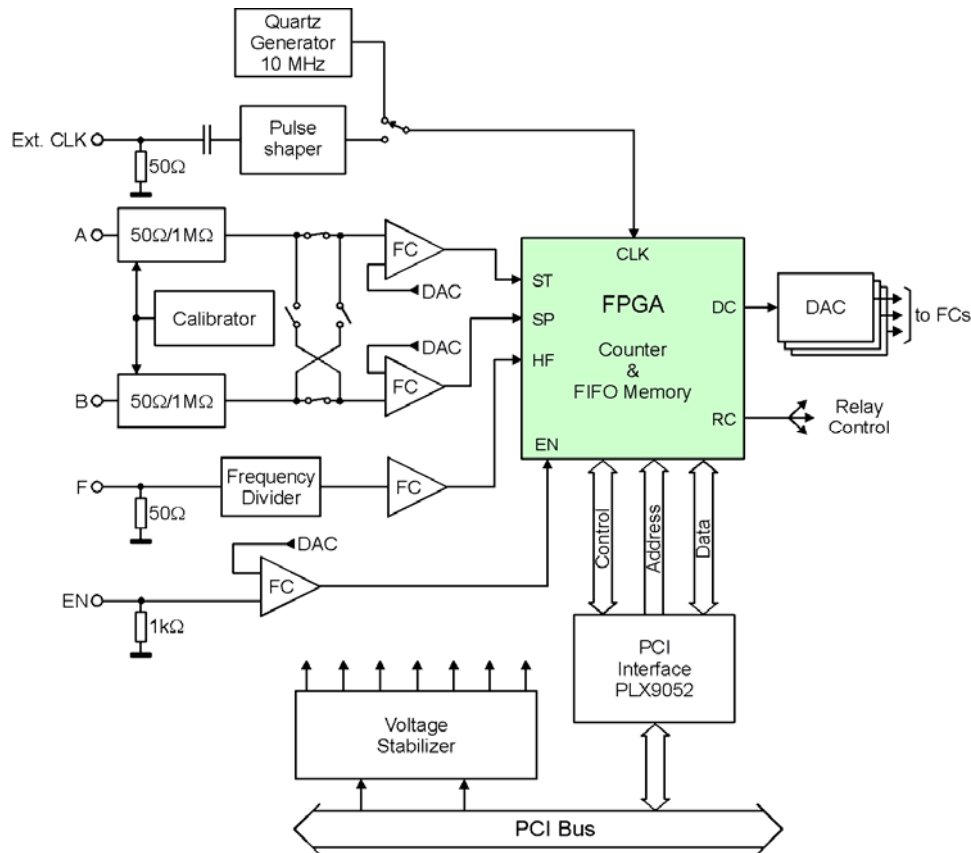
Quartz Generator 10 MHz

Ext. CLK

Pulse shaper

$50\Omega$

A

$50\Omega/1M\Omega$

FC

DAC

Calibrator

DAC

B

$50\Omega/1M\Omega$

FC

CLK

ST

SP

HF

EN

FPGA

Counter & FIFO Memory

DC

RC

DAC

to FCs

Relay Control

F

$50\Omega$

Frequency Divider

FC

DAC

EN

FC

$1k\Omega$

Control

Address

Data

PCI Interface PLX9052

Voltage Stabilizer

PCI Bus